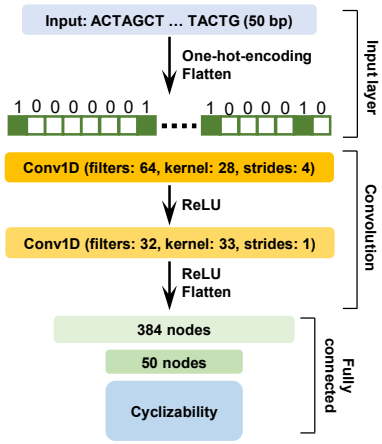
Input: ACTAGCT … TACTG (50 bp)

One-hot-encoding
Flatten

1 0 0 0 0 0 0 1 …… 1 0 0 0 0 0 1 0

Input layer

Conv1D (filters: 64, kernel: 28, strides: 4)

ReLU

Conv1D (filters: 32, kernel: 33, strides: 1)

ReLU
Flatten

Convolution

384 nodes

50 nodes

Cyclizability

Fully connected